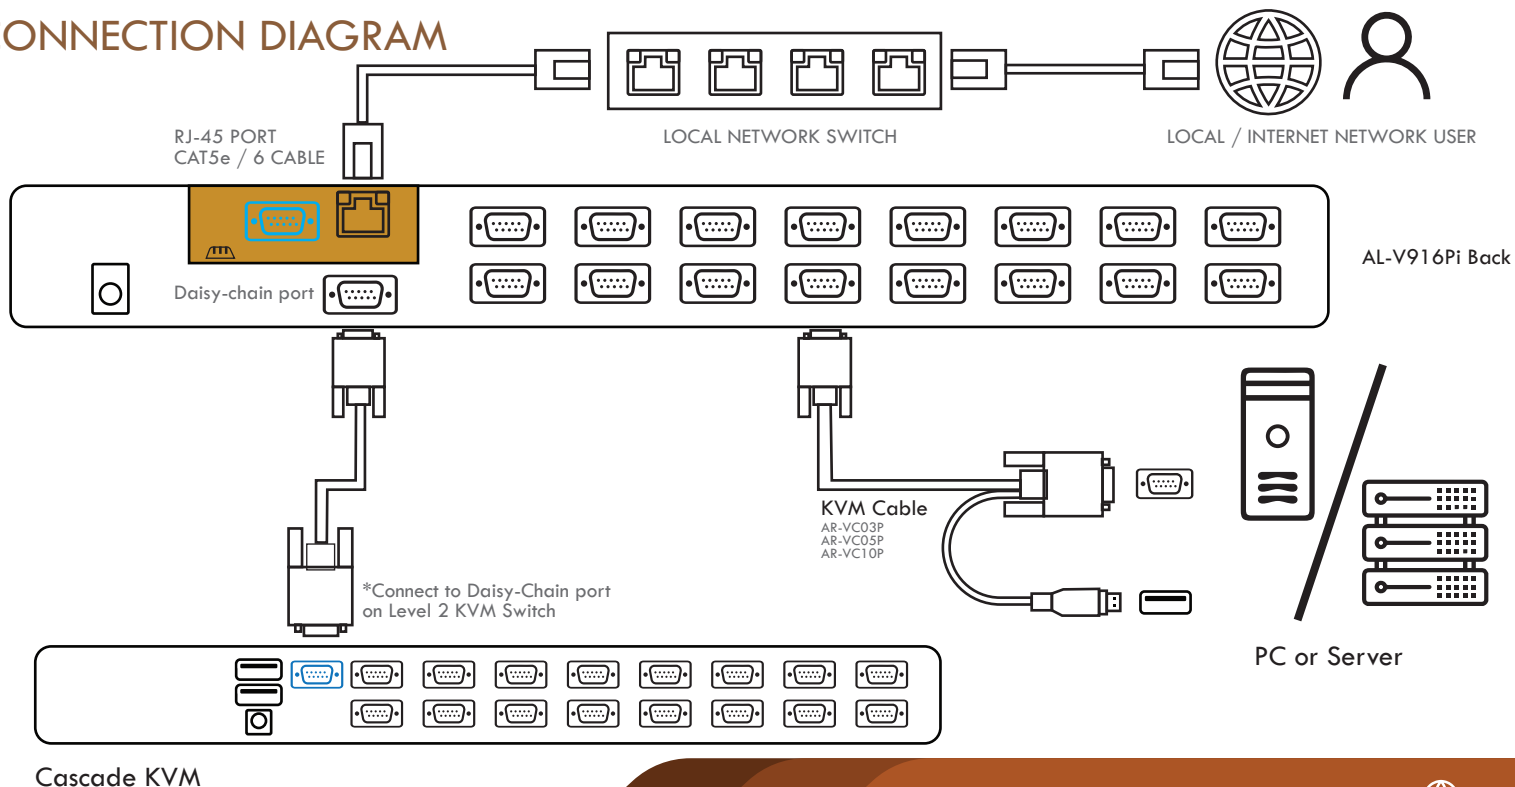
ONNECTION DIAGRAM

RJ-45 PORT
CAT5e / 6 CABLE

LOCAL NETWORK SWITCH

LOCAL / INTERNET NETWORK USER

AL-V916Pi Back

Daisy-chain port

KVM Cable
AR-VC03P
AR-VC05P
AR-VC10P

*Connect to Daisy-Chain port on Level 2 KVM Switch

PC or Server

Cascade KVM